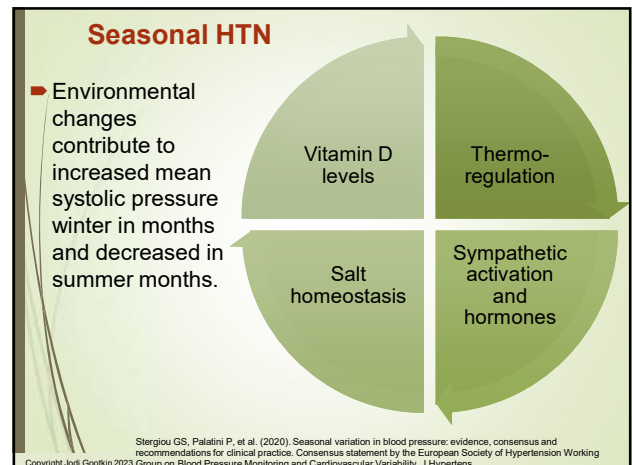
Seasonal HTN

Environmental changes contribute to increased mean systolic pressure winter in months and decreased in summer months.

Vitamin D levels

Thermoregulation

Salt homeostasis

Sympathetic activation and hormones

Stergiou GS, Palatini P, et al. (2020). Seasonal variation in blood pressure: evidence, consensus and recommendations for clinical practice. Consensus statement by the European Society of Hypertension Working Group on Blood Pressure Monitoring and Cardiovascular Variability. J Hypertens.

Copyright Jodi Gootkin 2023